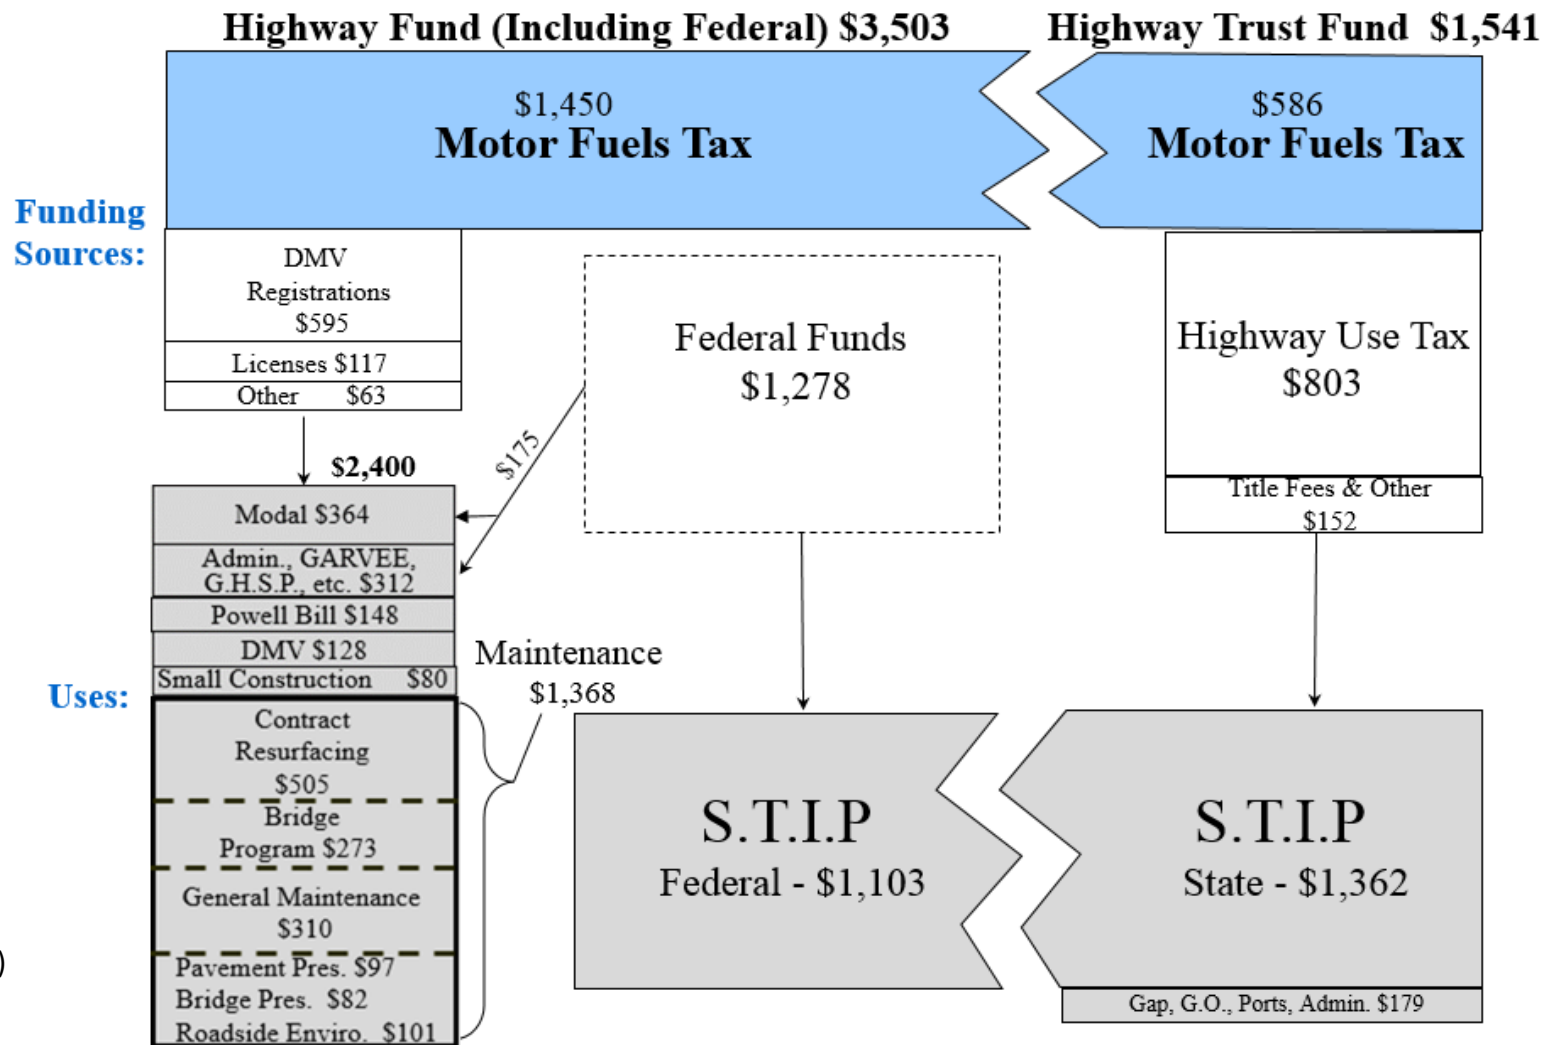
Highway Fund (Including Federal) $3,503

Highway Trust Fund $1,541

$1,450
Motor Fuels Tax

$586
Motor Fuels Tax

Funding Sources:

DMV Registrations $595

Licenses $117

Other $63

Federal Funds
$1,278

Highway Use Tax
$803

Title Fees & Other
$152

$175

$2,400

Modal $364

Admin., GARVEE, G.H.S.P., etc. $312

Powell Bill $148

DMV $128

Small Construction $80

Uses:

Maintenance
$1,368

Contract Resurfacing $505

Bridge Program $273

General Maintenance $310

Pavement Pres. $97
Bridge Pres. $82
Roadside Enviro. $101

S.T.I.P
Federal - $1,103

S.T.I.P
State - $1,362

Gap, G.O., Ports, Admin. $179